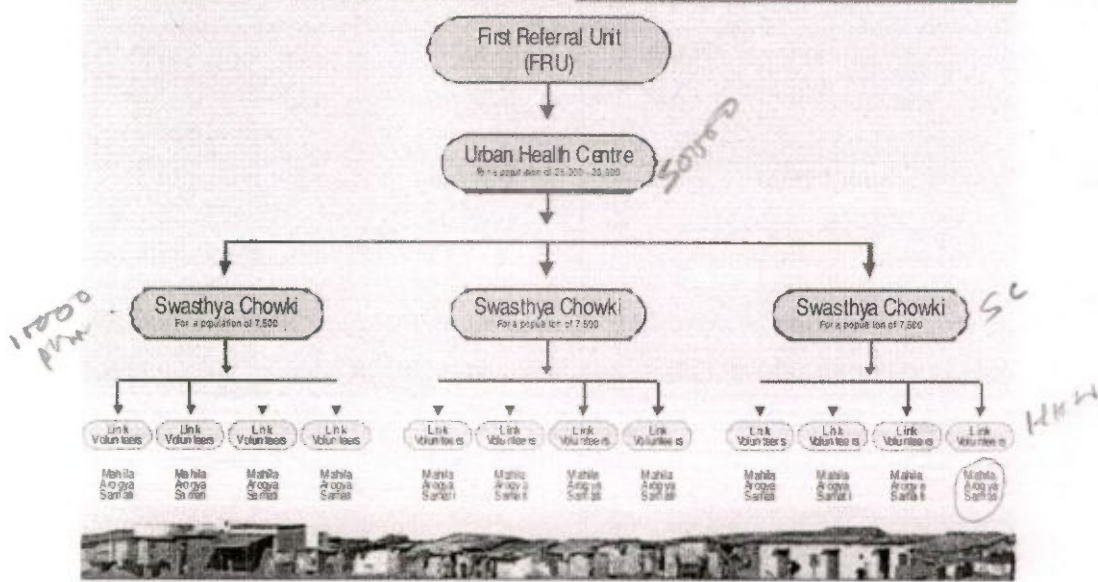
First Referral Unit (FRU)

Urban Health Centre
For a population of 25,000 - 30,000

50,000

Swasthya Chowki
For a population of 7,500

Swasthya Chowki
For a population of 7,500

Swasthya Chowki
For a population of 7,500

10000 pum

SC

Link Volunteers

Link Volunteers

Link Volunteers

Link Volunteers

Link Volunteers

Link Volunteers

Link Volunteers

Link Volunteers

Link Volunteers

Link Volunteers

Link Volunteers

Link Volunteers

HHW

Mahila Arogya Samiti

Mahila Arogya Samiti

Mahila Arogya Samiti

Mahila Arogya Samiti

Mahila Arogya Samiti

Mahila Arogya Samiti

Mahila Arogya Samiti

Mahila Arogya Samiti

Mahila Arogya Samiti

Mahila Arogya Samiti

Mahila Arogya Samiti

Mahila Arogya Samiti